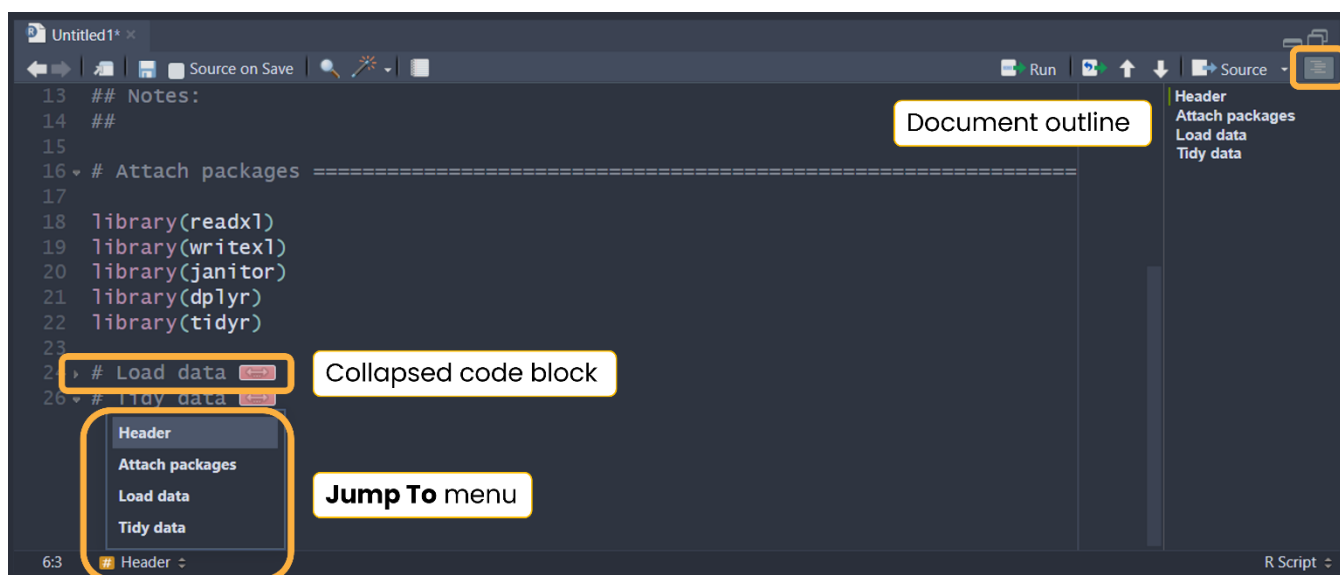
Untitled1* ×

Source on Save

Run

Source

13 ## Notes:
14 ##
15
16 # Attach packages ============================================================
17
18 library(readxl)
19 library(writexl)
20 library(janitor)
21 library(dplyr)
22 library(tidyr)
23
24 # Load data
26 # Tidy data

Header
Attach packages
Load data
Tidy data

Document outline

Collapsed code block

**Jump To** menu

Header
Attach packages
Load data
Tidy data

6:3 Header

R Script